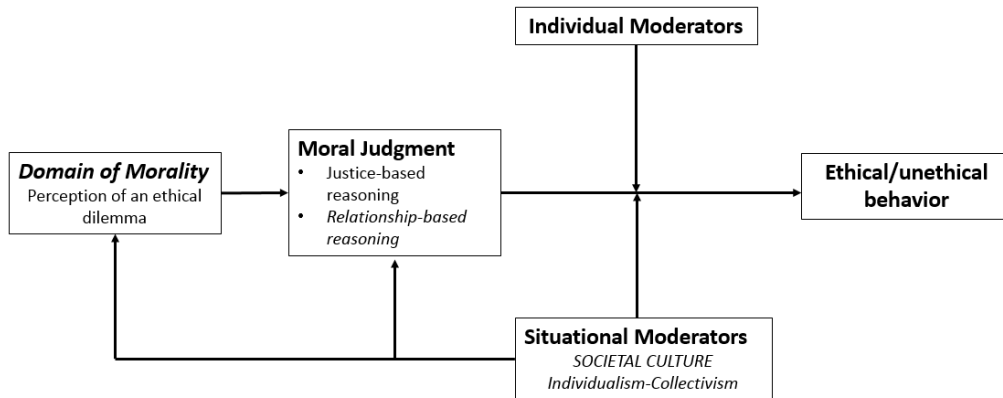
Individual Moderators

Domain of Morality
Perception of an ethical dilemma

Moral Judgment
• Justice-based reasoning
• Relationship-based reasoning

Ethical/unethical behavior

Situational Moderators
SOCIETAL CULTURE
Individualism-Collectivism